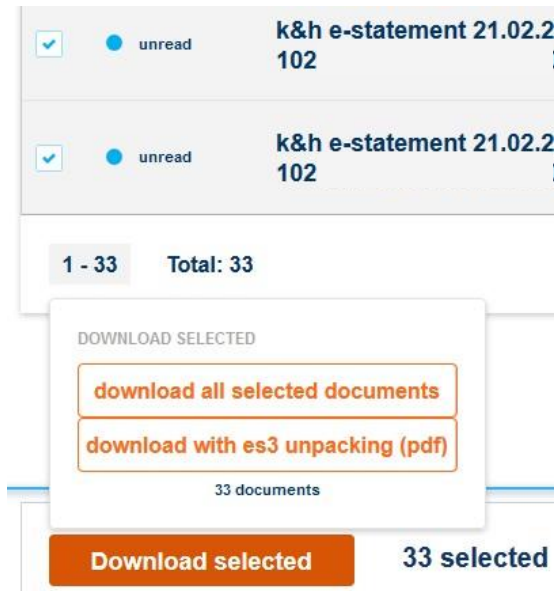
unread

k&h e-statement 21.02.2
102

unread

k&h e-statement 21.02.2
102

1 - 33 Total: 33

DOWNLOAD SELECTED

download all selected documents

download with es3 unpacking (pdf)

33 documents

Download selected

33 selected